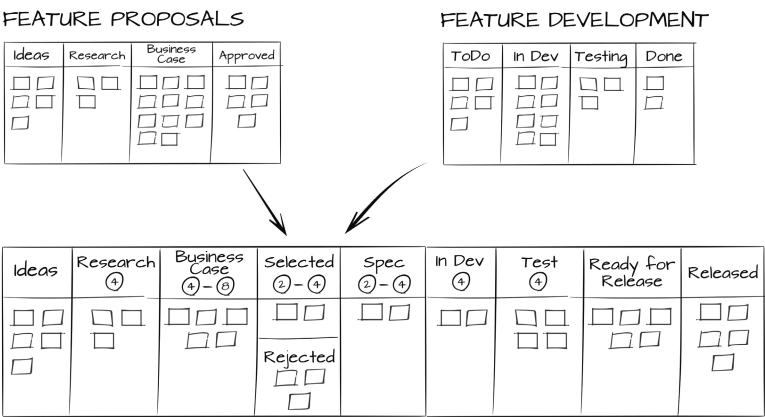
FEATURE PROPOSALS

| Ideas | Research | Business Case | Approved |
|---|---|---|---|

FEATURE DEVELOPMENT

| ToDo | In Dev | Testing | Done |
|---|---|---|---|

| Ideas | Research 4 | Business Case 4 – 8 | Selected 2 – 4 | Spec 2 – 4 | In Dev 4 | Test 4 | Ready for Release | Released |
|---|---|---|---|---|---|---|---|---|
| | | | Rejected | | | | | |